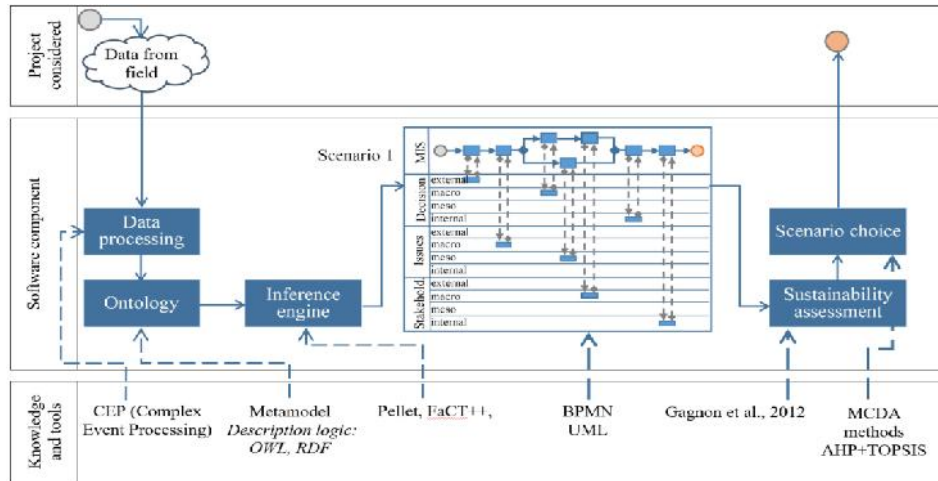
Project considered

Data from field

Software component

Scenario 1

MIS

Decision
external
macro
meso
internal

Issues
external
macro
meso
internal

Stakeholder
external
macro
meso
internal

Data processing

Ontology

Inference engine

Scenario choice

Sustainability assessment

Knowledge and tools

CEP (Complex Event Processing)

Metamodel
Description logic: OWL, RDF

Pellet, FaCT++,

BPMN
UML

Gagnon et al., 2012

MCDA methods
AHP+TOPSIS